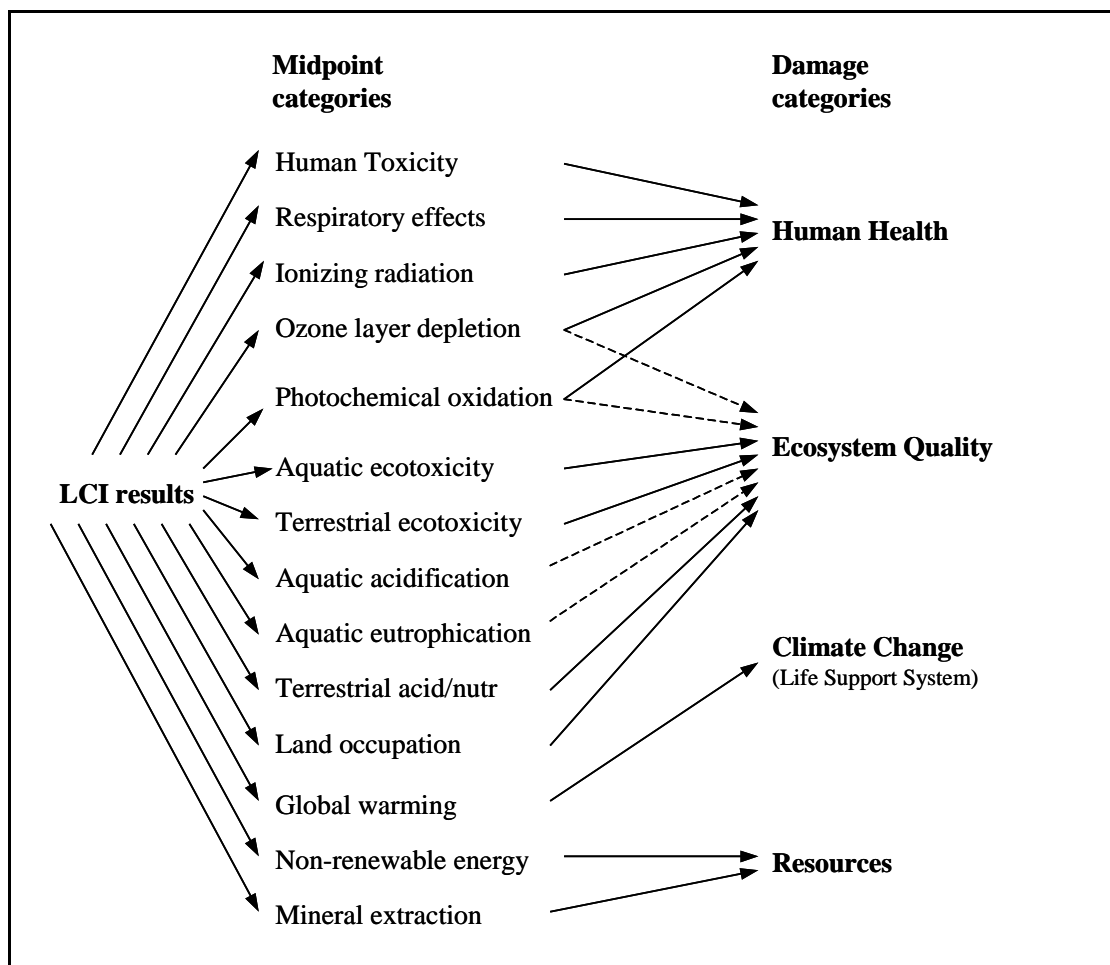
Midpoint categories

Damage categories

LCI results

Human Toxicity
Respiratory effects
Ionizing radiation
Ozone layer depletion
Photochemical oxidation
Aquatic ecotoxicity
Terrestrial ecotoxicity
Aquatic acidification
Aquatic eutrophication
Terrestrial acid/nutr
Land occupation
Global warming
Non-renewable energy
Mineral extraction

Human Health

Ecosystem Quality

Climate Change
(Life Support System)

Resources